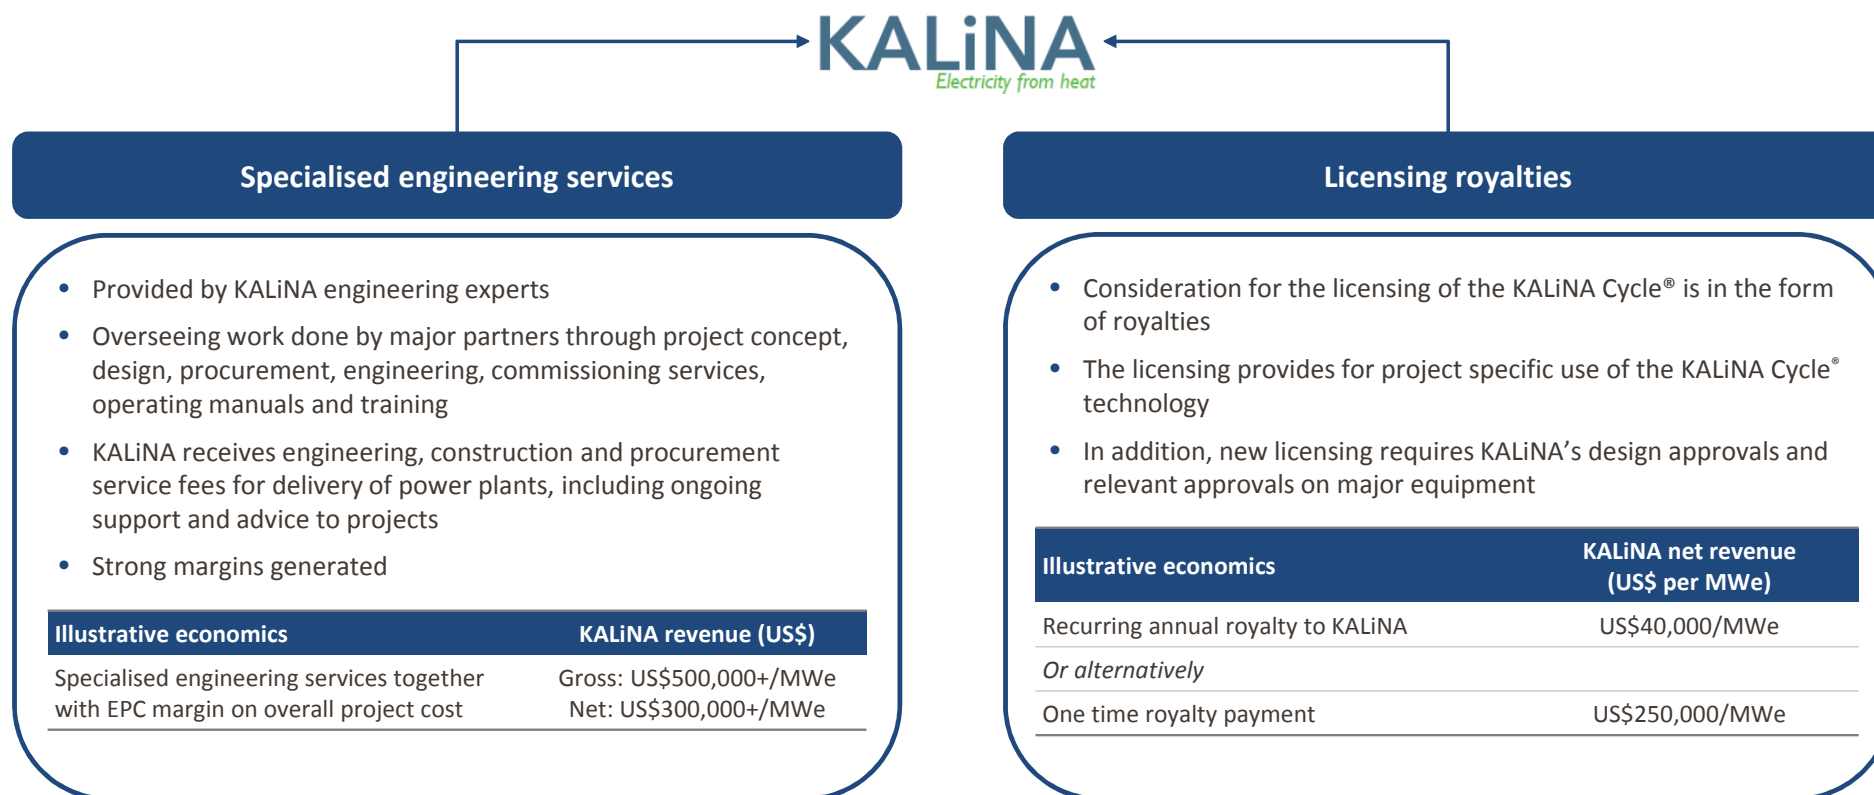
KALiNA
Electricity from heat

Specialised engineering services

- Provided by KALiNA engineering experts
- Overseeing work done by major partners through project concept, design, procurement, engineering, commissioning services, operating manuals and training
- KALiNA receives engineering, construction and procurement service fees for delivery of power plants, including ongoing support and advice to projects
- Strong margins generated

| Illustrative economics | KALiNA revenue (US$) |
|---|---|
| Specialised engineering services together with EPC margin on overall project cost | Gross: US$500,000+/MWe Net: US$300,000+/MWe |

Licensing royalties

- Consideration for the licensing of the KALiNA Cycle® is in the form of royalties
- The licensing provides for project specific use of the KALiNA Cycle® technology
- In addition, new licensing requires KALiNA's design approvals and relevant approvals on major equipment

| Illustrative economics | KALiNA net revenue (US$ per MWe) |
|---|---|
| Recurring annual royalty to KALiNA | US$40,000/MWe |
| *Or alternatively* | |
| One time royalty payment | US$250,000/MWe |